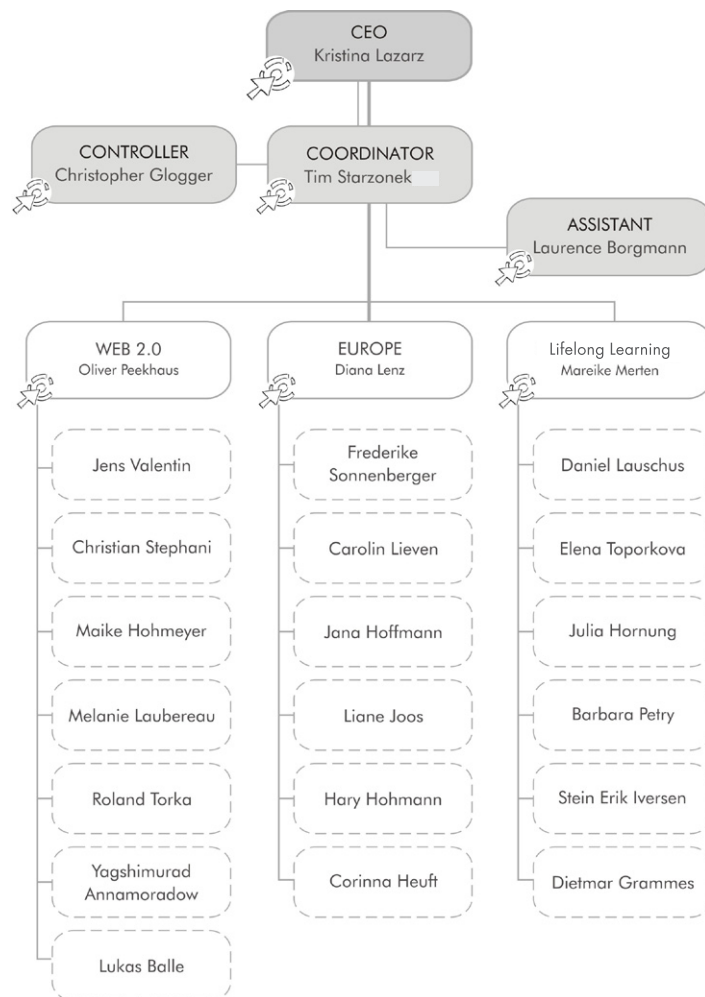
CEO
Kristina Lazarz

CONTROLLER
Christopher Glogger

COORDINATOR
Tim Starzonek

ASSISTANT
Laurence Borgmann

WEB 2.0
Oliver Peekhaus

Jens Valentin

Christian Stephani

Maike Hohmeyer

Melanie Laubereau

Roland Torka

Yagshimurad Annamoradow

Lukas Balle

EUROPE
Diana Lenz

Frederike Sonnenberger

Carolin Lieven

Jana Hoffmann

Liane Joos

Hary Hohmann

Corinna Heuft

Lifelong Learning
Mareike Merten

Daniel Lauschus

Elena Toporkova

Julia Hornung

Barbara Petry

Stein Erik Iversen

Dietmar Grammes